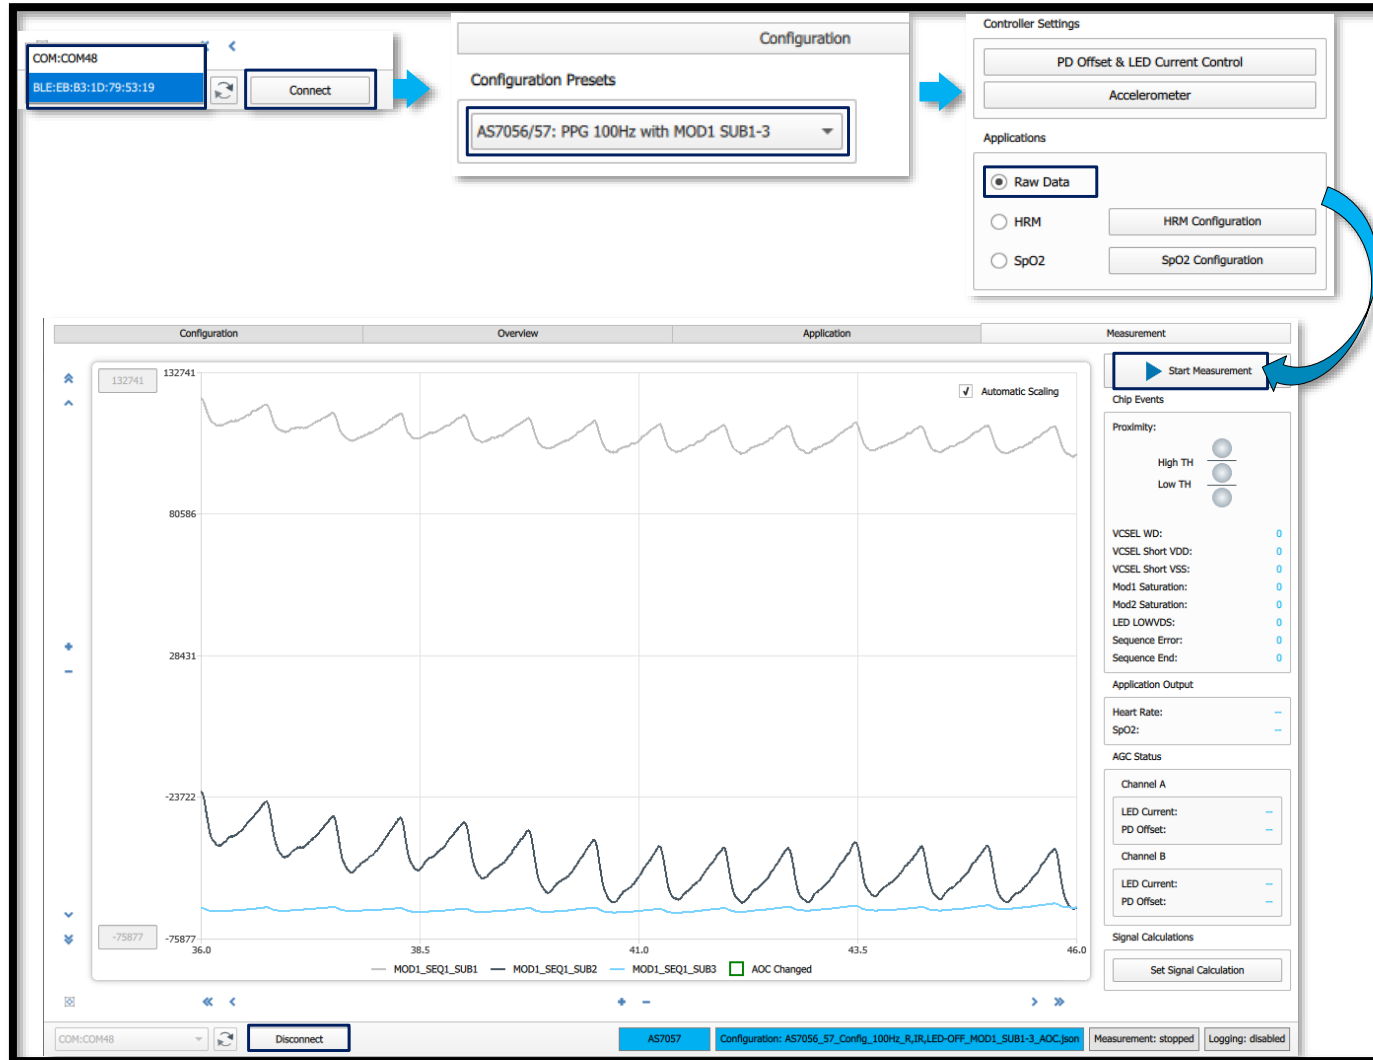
COM:COM48
BLE:EB:B3:1D:79:53:19
Connect

Configuration
Configuration Presets
AS7056/57: PPG 100Hz with MOD1 SUB1-3

Controller Settings
PD Offset & LED Current Control
Accelerometer
Applications
Raw Data
HRM
HRM Configuration
SpO2
SpO2 Configuration

| Configuration | Overview | Application | Measurement |
|---|---|---|---|

132741
132741
Automatic Scaling
80586
28431
-23722
-75877
-75877
36.0
38.5
41.0
43.5
46.0
MOD1_SEQ1_SUB1
MOD1_SEQ1_SUB2
MOD1_SEQ1_SUB3
AOC Changed

Start Measurement
Chip Events
Proximity:
High TH
Low TH
VCSEL WD: 0
VCSEL Short VDD: 0
VCSEL Short VSS: 0
Mod1 Saturation: 0
Mod2 Saturation: 0
LED LOWVDS: 0
Sequence Error: 0
Sequence End: 0
Application Output
Heart Rate: --
SpO2: --
AGC Status
Channel A
LED Current: --
PD Offset: --
Channel B
LED Current: --
PD Offset: --
Signal Calculations
Set Signal Calculation

COM:COM48
Disconnect
AS7057
Configuration: AS7056_57_Config_100Hz_R,IR,LED-OFF_MOD1_SUB1-3_AOC.json
Measurement: stopped
Logging: disabled